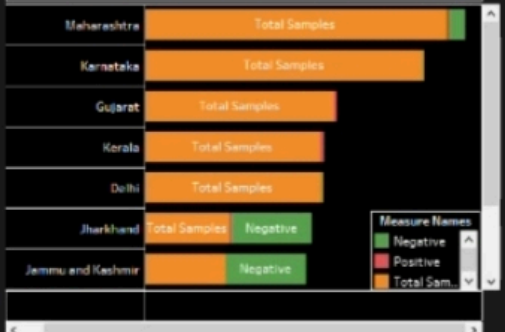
Maharashtra
Total Samples
Karnataka
Total Samples
Gujarat
Total Samples
Kerala
Total Samples
Delhi
Total Samples
Jharkhand
Total Samples
Negative
Jammu and Kashmir
Negative

Measure Names
Negative
Positive
Total Sam...